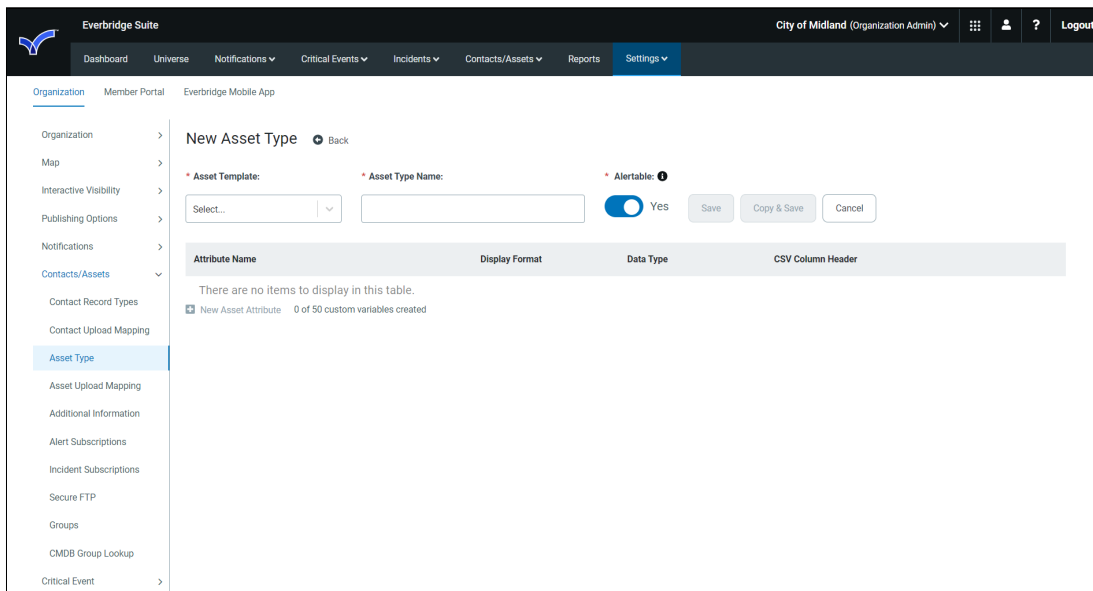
Everbridge Suite

City of Midland (Organization Admin) ? Logout

Dashboard Universe Notifications Critical Events Incidents Contacts/Assets Reports Settings

Organization Member Portal Everbridge Mobile App

Organization
Map
Interactive Visibility
Publishing Options
Notifications
Contacts/Assets
Contact Record Types
Contact Upload Mapping
Asset Type
Asset Upload Mapping
Additional Information
Alert Subscriptions
Incident Subscriptions
Secure FTP
Groups
CMDB Group Lookup
Critical Event

New Asset Type Back

* Asset Template: * Asset Type Name: * Alertable:

Select... Yes Save Copy & Save Cancel

| Attribute Name | Display Format | Data Type | CSV Column Header |
|---|---|---|---|

There are no items to display in this table.

New Asset Attribute 0 of 50 custom variables created